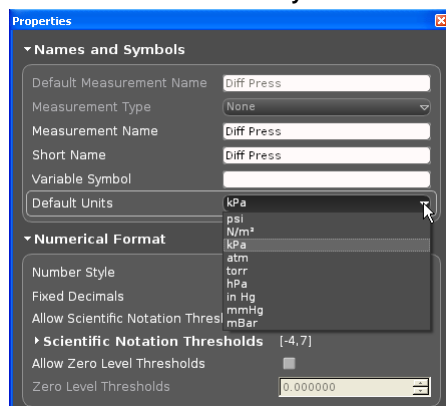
Properties

Names and Symbols

Default Measurement Name | Diff Press
Measurement Type | None
Measurement Name | Diff Press
Short Name | Diff Press
Variable Symbol
Default Units | kPa

psi
N/m²
kPa
atm
torr
hPa
in Hg
mmHg
mBar

Numerical Format

Number Style
Fixed Decimals
Allow Scientific Notation Thresh
Scientific Notation Thresholds [-4,7]
Allow Zero Level Thresholds
Zero Level Thresholds 0.000000